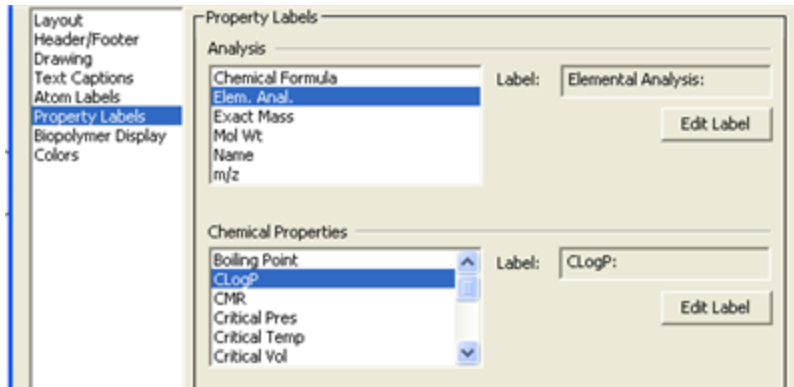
Layout
Header/Footer
Drawing
Text Captions
Atom Labels
Property Labels
Biopolymer Display
Colors

Property Labels

Analysis

Chemical Formula
Elem. Anal.
Exact Mass
Mol Wt
Name
m/z

Label: Elemental Analysis:

Edit Label

Chemical Properties

Boiling Point
CLogP
CMR
Critical Pres
Critical Temp
Critical Vol

Label: CLogP:

Edit Label